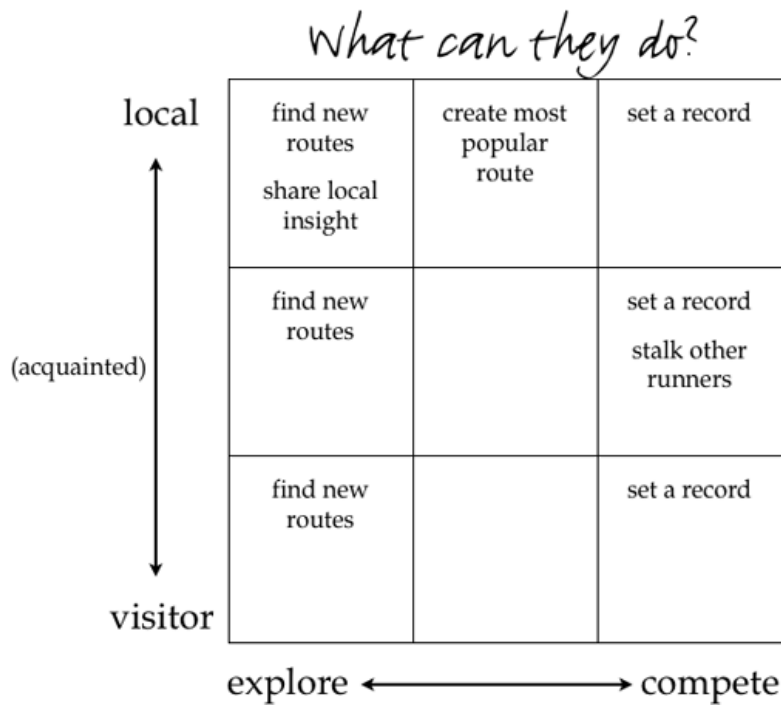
What can they do?

local

(acquainted)

visitor

| | | |
|---|---|---|
| find new routes<br>share local insight | create most popular route | set a record |
| find new routes | | set a record<br>stalk other runners |
| find new routes | | set a record |

explore ⟷ compete